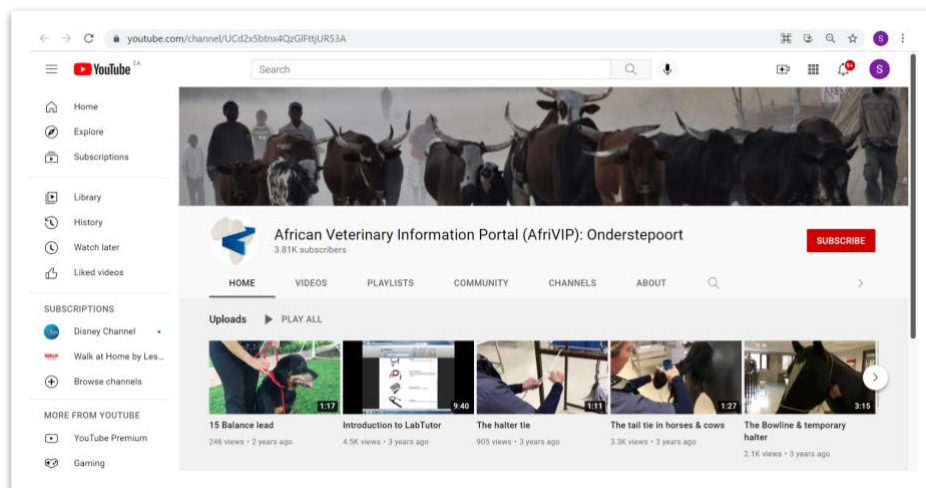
youtube.com/channel/UCd2x5btnx4QzGlFttjUR53A

YouTube ZA

Search

S

Home

Explore

Subscriptions

Library

History

Watch later

Liked videos

SUBSCRIPTIONS

Disney Channel

Walk at Home by Les...

Browse channels

MORE FROM YOUTUBE

YouTube Premium

Gaming

African Veterinary Information Portal (AfriVIP): Onderstepoort

3.81K subscribers

SUBSCRIBE

HOME VIDEOS PLAYLISTS COMMUNITY CHANNELS ABOUT

Uploads PLAY ALL

1:17
15 Balance lead
246 views • 2 years ago

9:40
Introduction to LabTutor
4.5K views • 3 years ago

1:11
The halter tie
905 views • 3 years ago

1:27
The tail tie in horses & cows
3.3K views • 3 years ago

3:15
The Bowline & temporary halter
2.1K views • 3 years ago